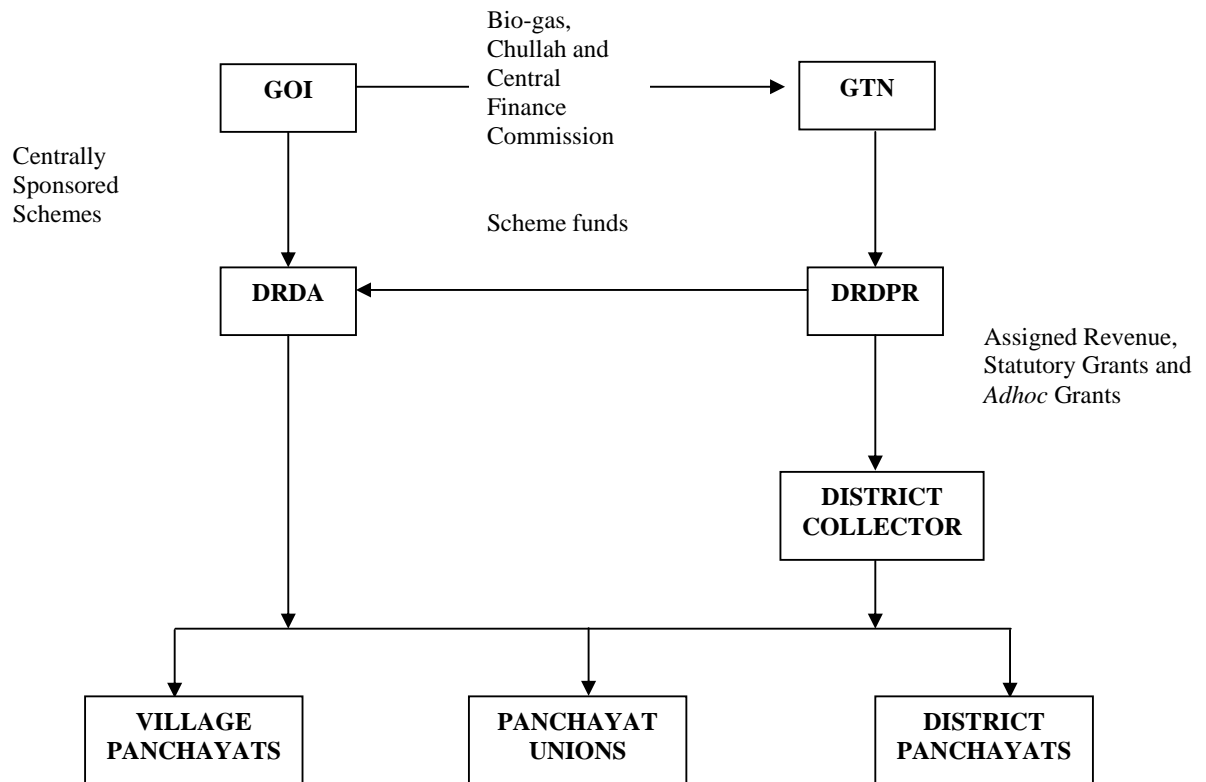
GOI

Bio-gas, Chullah and Central Finance Commission

GTN

Centrally Sponsored Schemes

Scheme funds

DRDA

DRDPR

Assigned Revenue, Statutory Grants and *Adhoc* Grants

DISTRICT COLLECTOR

VILLAGE PANCHAYATS

PANCHAYAT UNIONS

DISTRICT PANCHAYATS